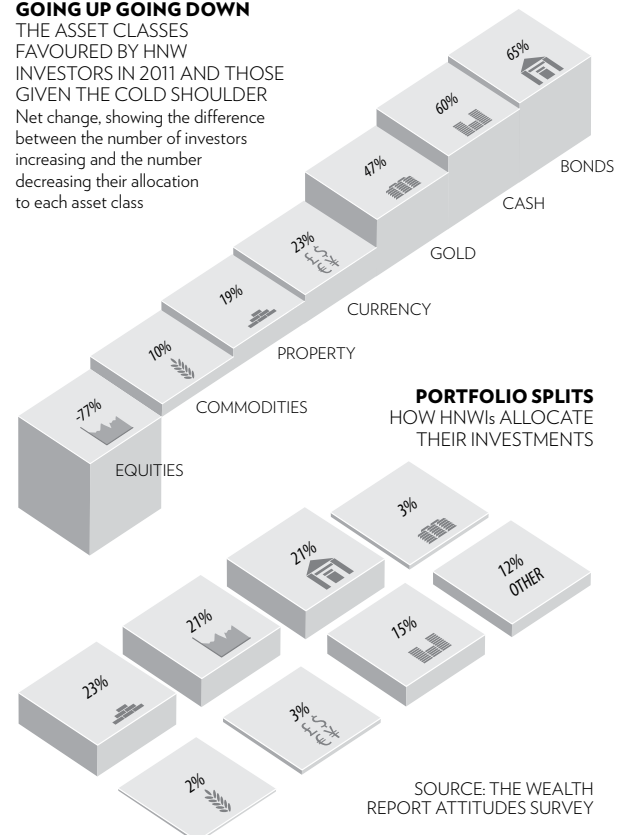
GOING UP GOING DOWN
THE ASSET CLASSES FAVOURED BY HNW INVESTORS IN 2011 AND THOSE GIVEN THE COLD SHOULDER
Net change, showing the difference between the number of investors increasing and the number decreasing their allocation to each asset class

65%
BONDS
60%
CASH
47%
GOLD
23%
CURRENCY
19%
PROPERTY
10%
COMMODITIES
-77%
EQUITIES

PORTFOLIO SPLITS
HOW HNWIs ALLOCATE THEIR INVESTMENTS

3%
21%
12% OTHER
21%
15%
23%
3%
2%

SOURCE: THE WEALTH REPORT ATTITUDES SURVEY